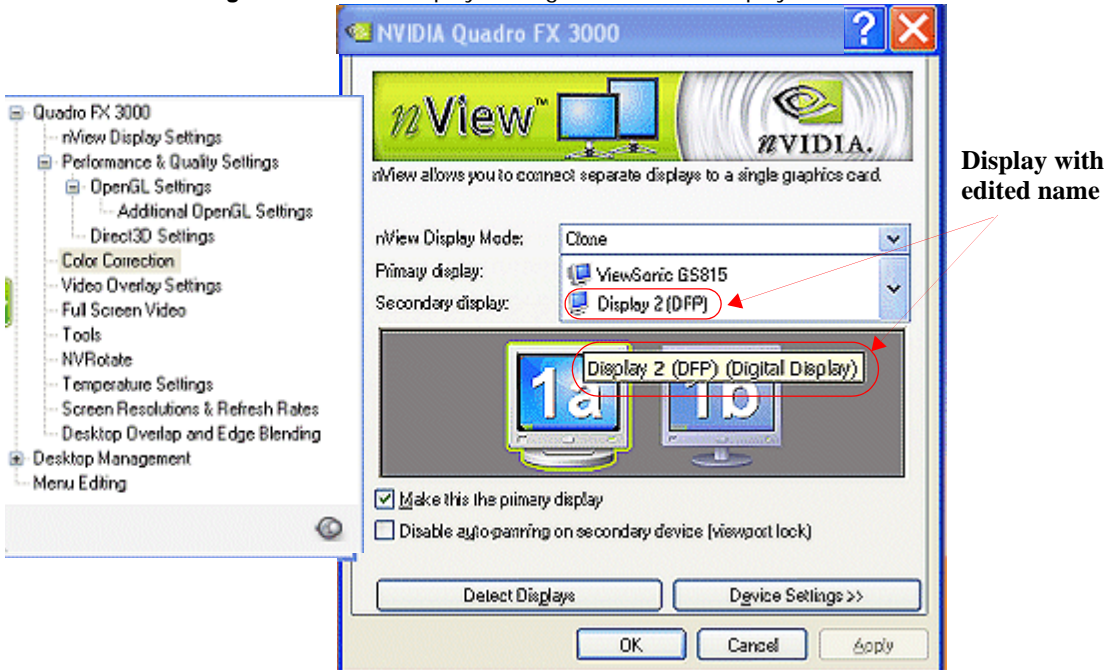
NVIDIA Quadro FX 3000

nView™

nVIDIA.

nView allows you to connect separate displays to a single graphics card.

Quadro FX 3000
nView Display Settings
Performance & Quality Settings
OpenGL Settings
Additional OpenGL Settings
Direct3D Settings
Color Correction
Video Overlay Settings
Full Screen Video
Tools
NVRotate
Temperature Settings
Screen Resolutions & Refresh Rates
Desktop Overlap and Edge Blending
Desktop Management
Menu Editing

nView Display Mode: Clone
Primary display: ViewSonic GS815
Secondary display: Display 2 (DFP)

Display with edited name

Display 2 (DFP) (Digital Display)

1a 1b

Make this the primary display
Disable auto-panning on secondary device (viewport lock)

Detect Displays
Device Settings >>

OK
Cancel
Apply